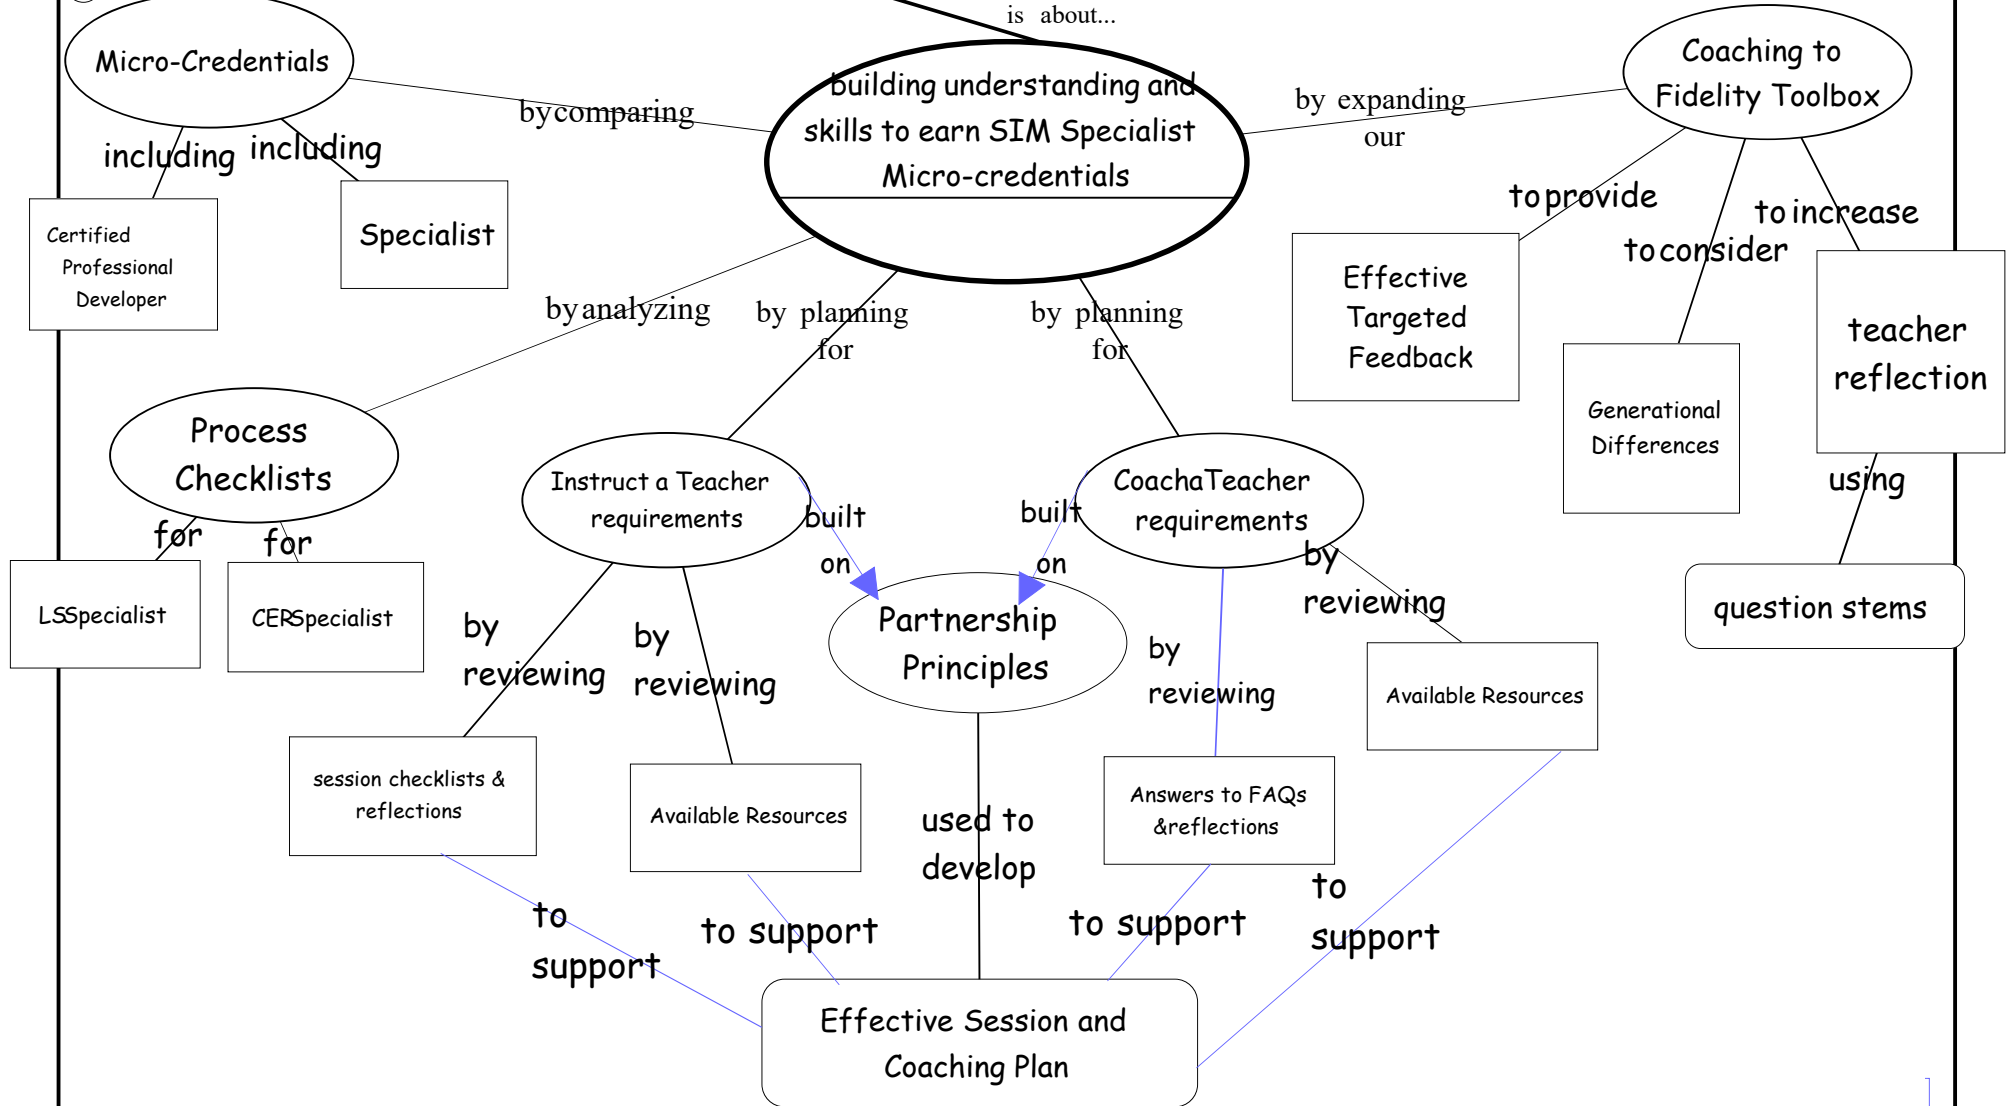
is about...

Micro-Credentials

bycomparing

building understanding and skills to earn SIM Specialist Micro-credentials

by expanding our

Coaching to Fidelity Toolbox

including including

Certified Professional Developer

Specialist

toprovide

to increase

toconsider

Effective Targeted Feedback

teacher reflection

Generational Differences

byanalyzing

by planning for

by planning for

Process Checklists

Instruct a Teacher requirements

CoachaTeacher requirements

built on

built on

using

for for

LSSpecialist

CERSpecialist

Partnership Principles

by reviewing

question stems

by reviewing

by reviewing

by reviewing

Available Resources

session checklists & reflections

Available Resources

used to develop

Answers to FAQs &reflections

to support

to support

to support

to support

Effective Session and Coaching Plan